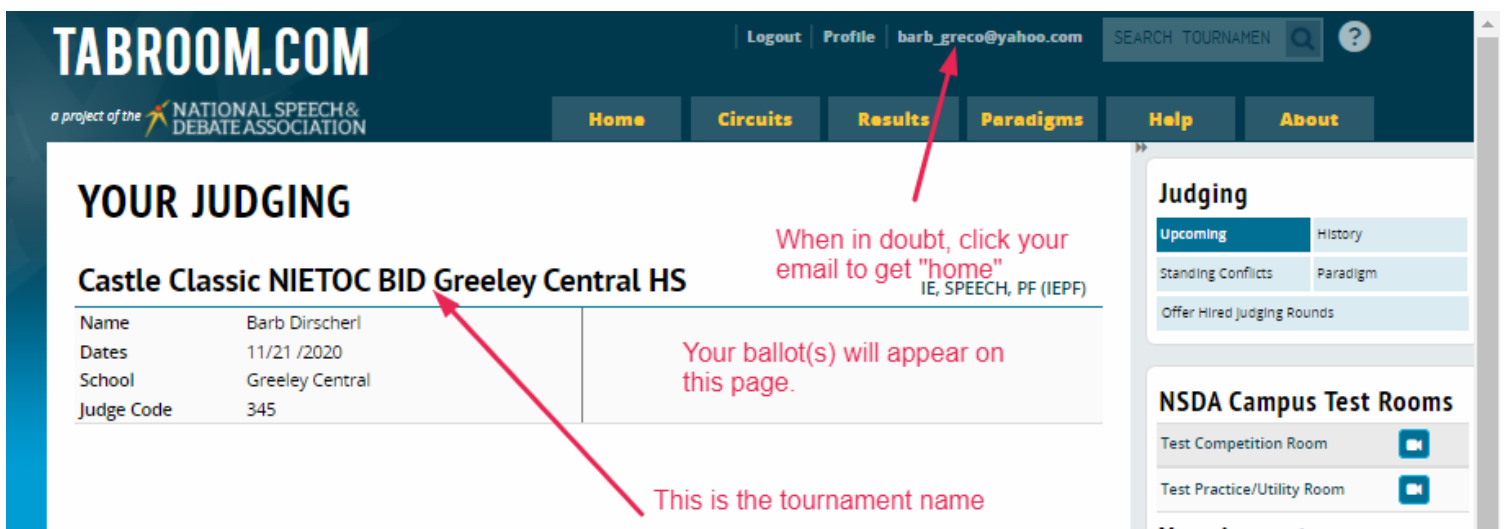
TABROOM.COM

a project of the NATIONAL SPEECH & DEBATE ASSOCIATION

Logout | Profile | barb_greco@yahoo.com

SEARCH TOURNAMEN

?

Home | Circuits | Results | Paradigms | Help | About

YOUR JUDGING

Castle Classic NIETOC BID Greeley Central HS

IE, SPEECH, PF (IEPF)

| | |
|---|---|
| Name | Barb Dirscherl |
| Dates | 11/21 /2020 |
| School | Greeley Central |
| Judge Code | 345 |

When in doubt, click your email to get "home"

Your ballot(s) will appear on this page.

This is the tournament name

Judging

Upcoming | History
Standing Conflicts | Paradigm
Offer Hired Judging Rounds

NSDA Campus Test Rooms

Test Competition Room

Test Practice/Utility Room